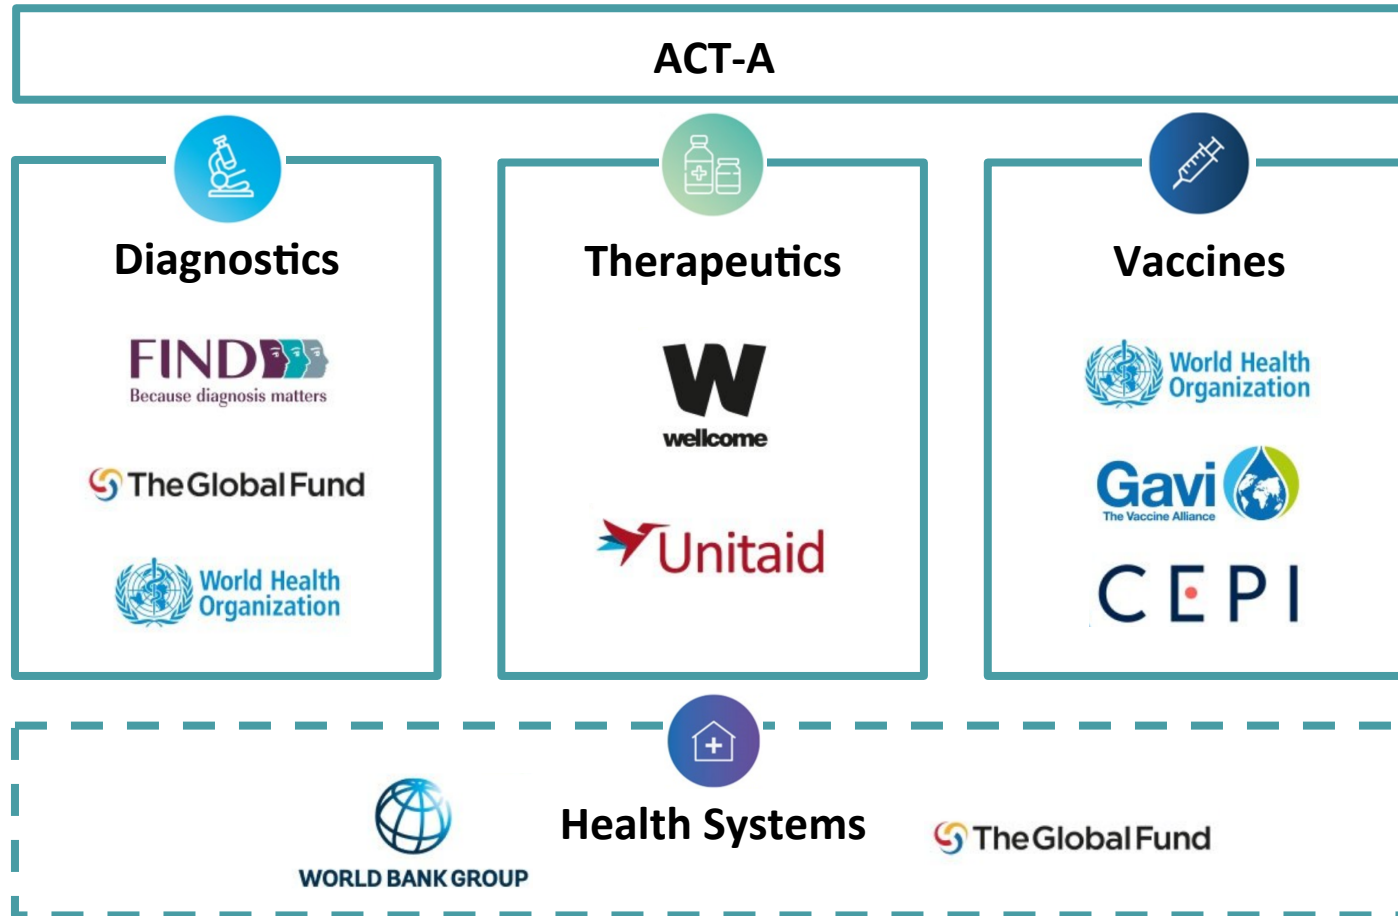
ACT-A

Diagnostics

FIND
Because diagnosis matters

The Global Fund

World Health Organization

Therapeutics

W
wellcome

Unitaid

Vaccines

World Health Organization

Gavi
The Vaccine Alliance

CEPI

Health Systems

WORLD BANK GROUP

The Global Fund